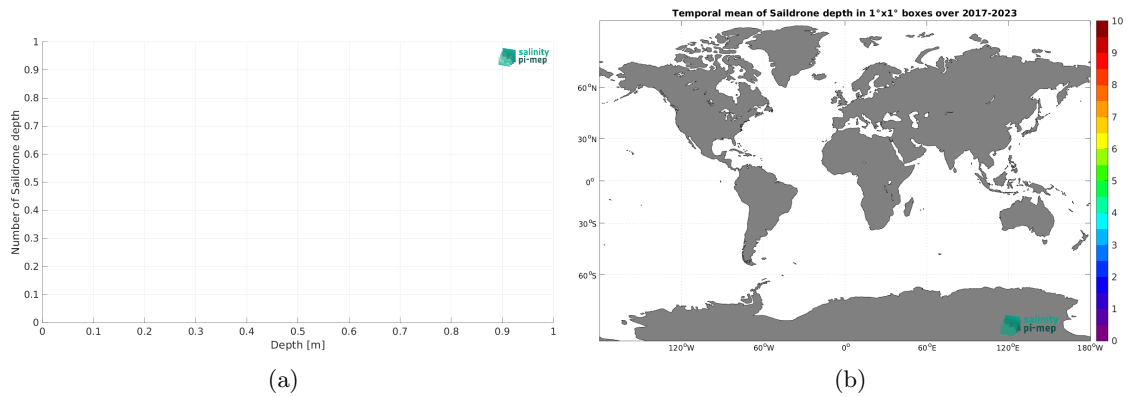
1
0.9
0.8
0.7
0.6
0.5
0.4
0.3
0.2
0.1
0
Number of Saildrone depth
0 0.1 0.2 0.3 0.4 0.5 0.6 0.7 0.8 0.9 1
Depth [m]
salinity pi-mep

(a)

Temporal mean of Saildrone depth in 1°x1° boxes over 2017-2023
$60^oN$
$30^oN$
$0^o$
$30^oS$
$60^oS$
$120^oW$ $60^oW$ $0^o$ $60^oE$ $120^oE$ $180^oW$
10
9
8
7
6
5
4
3
2
1
0
salinity pi-mep

(b)